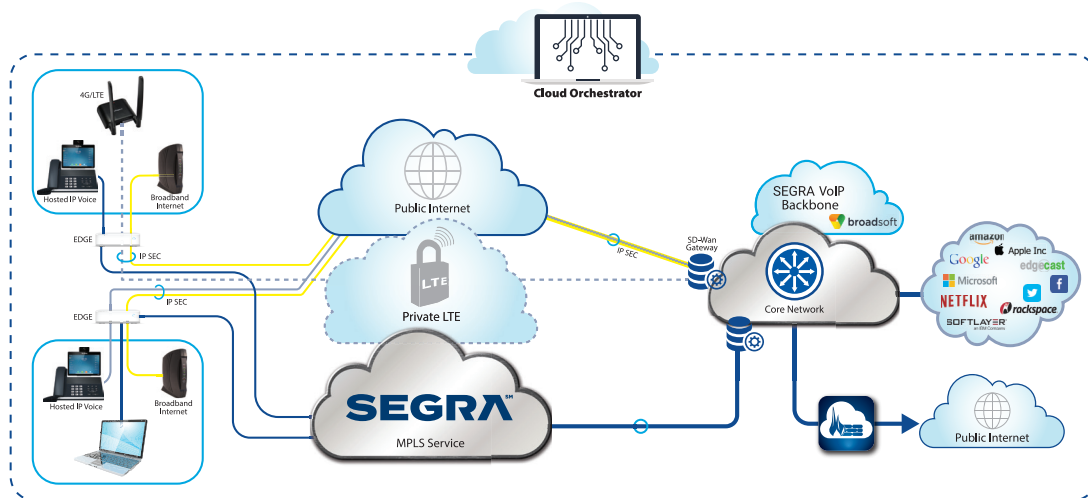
Cloud Orchestrator

4G/LTE

Hosted IP Voice

Broadband Internet

EDGE

IP SEC

IP SEC

EDGE

Hosted IP Voice

Broadband Internet

Public Internet

LTE

Private LTE

SEGRA SM

MPLS Service

IP SEC

SD-Wan Gateway

SEGRA VoIP Backbone

broadsoft

Core Network

amazon

Google

Apple Inc

Microsoft

edgecast

NETFLIX

SOFTLAYER

rackspace

Public Internet